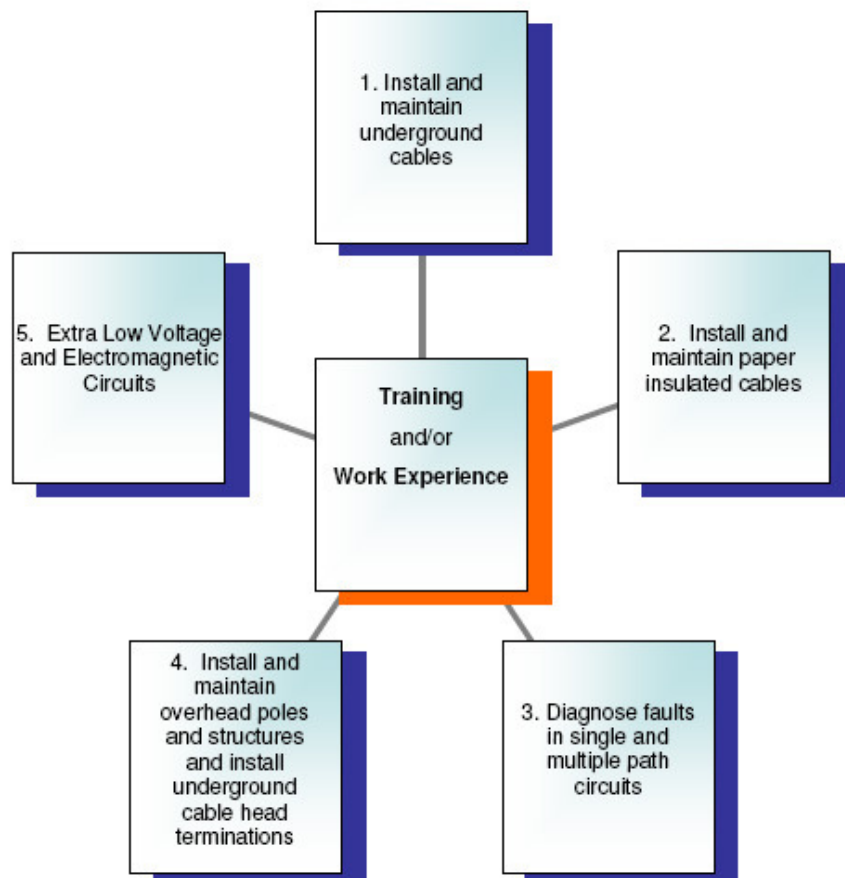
1. Install and maintain underground cables

5. Extra Low Voltage and Electromagnetic Circuits

Training

and/or

Work Experience

2. Install and maintain paper insulated cables

4. Install and maintain overhead poles and structures and install underground cable head terminations

3. Diagnose faults in single and multiple path circuits